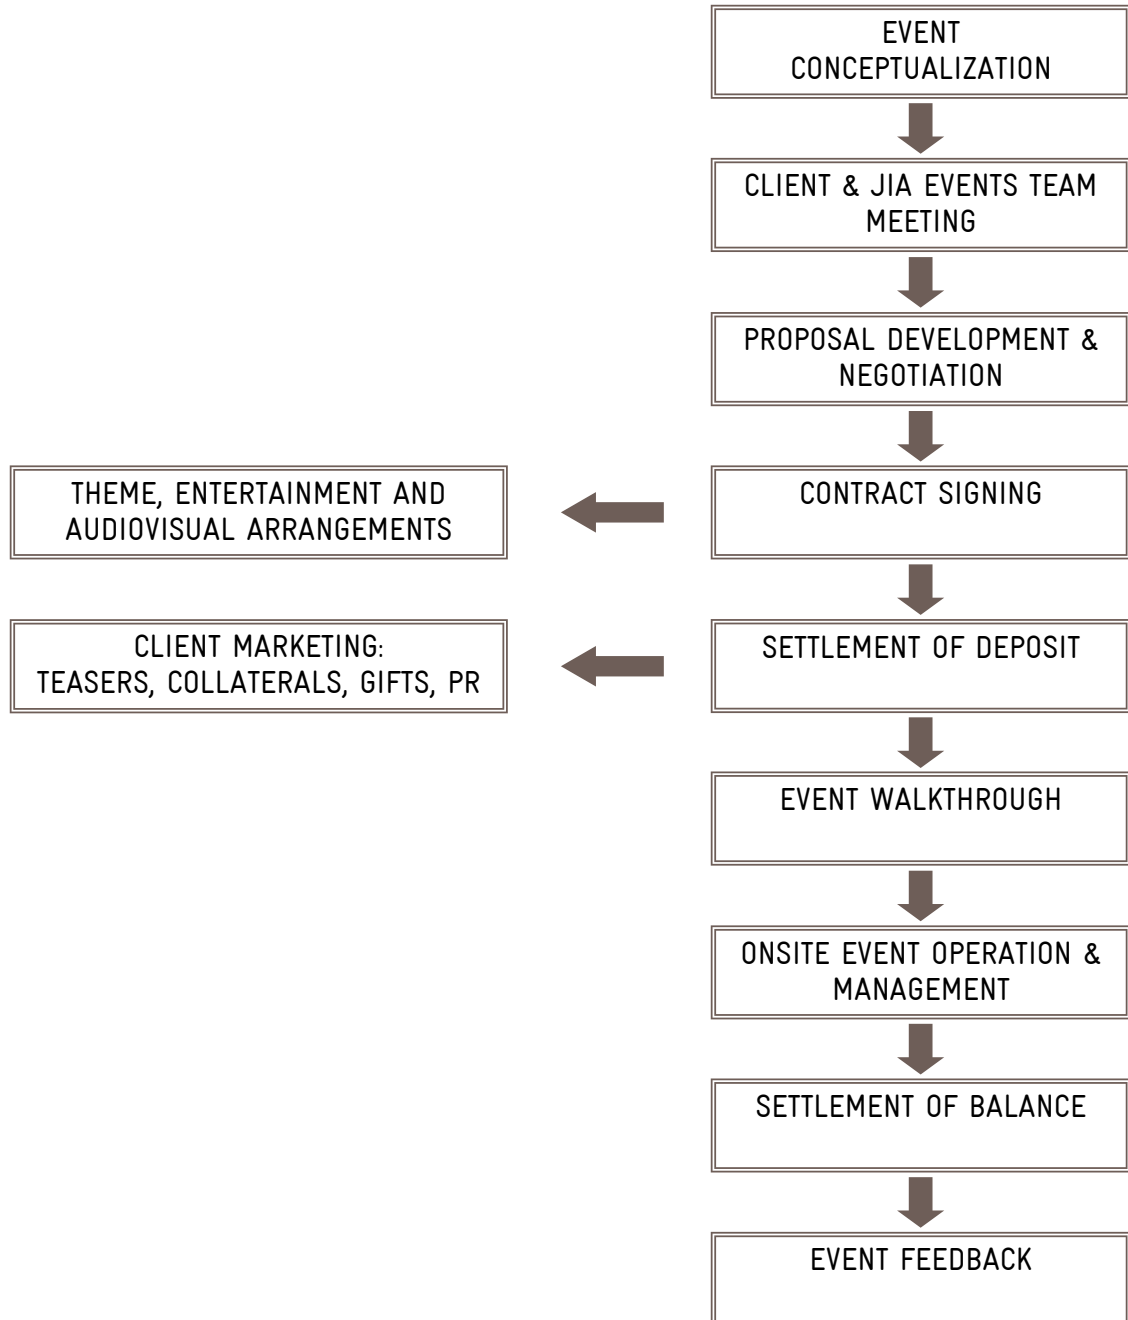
EVENT CONCEPTUALIZATION

CLIENT & JIA EVENTS TEAM MEETING

PROPOSAL DEVELOPMENT & NEGOTIATION

CONTRACT SIGNING

THEME, ENTERTAINMENT AND AUDIOVISUAL ARRANGEMENTS

SETTLEMENT OF DEPOSIT

CLIENT MARKETING: TEASERS, COLLATERALS, GIFTS, PR

EVENT WALKTHROUGH

ONSITE EVENT OPERATION & MANAGEMENT

SETTLEMENT OF BALANCE

EVENT FEEDBACK